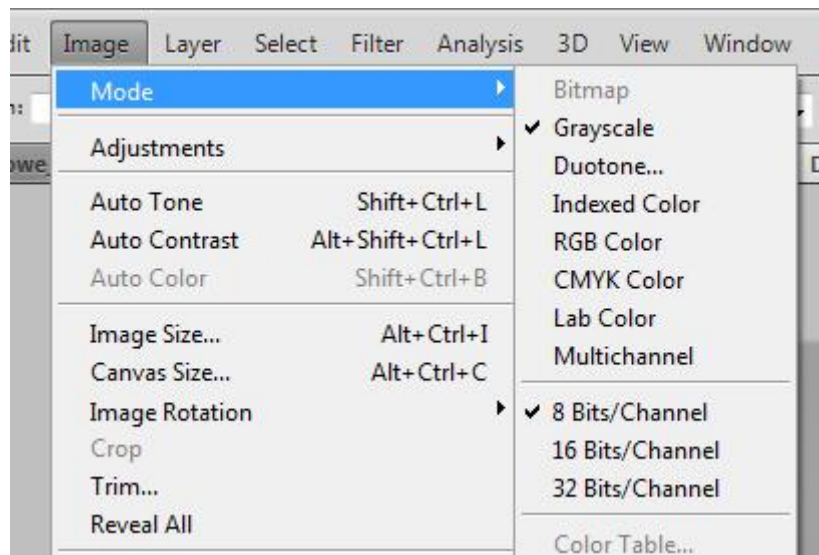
dit Image Layer Select Filter Analysis 3D View Window

n:

owe

D

Mode

Adjustments

Auto Tone Shift+Ctrl+L
Auto Contrast Alt+Shift+Ctrl+L
Auto Color Shift+Ctrl+B

Image Size... Alt+Ctrl+I
Canvas Size... Alt+Ctrl+C
Image Rotation
Crop
Trim...
Reveal All

Bitmap
✔ Grayscale
Duotone...
Indexed Color
RGB Color
CMYK Color
Lab Color
Multichannel

✔ 8 Bits/Channel
16 Bits/Channel
32 Bits/Channel

Color Table...